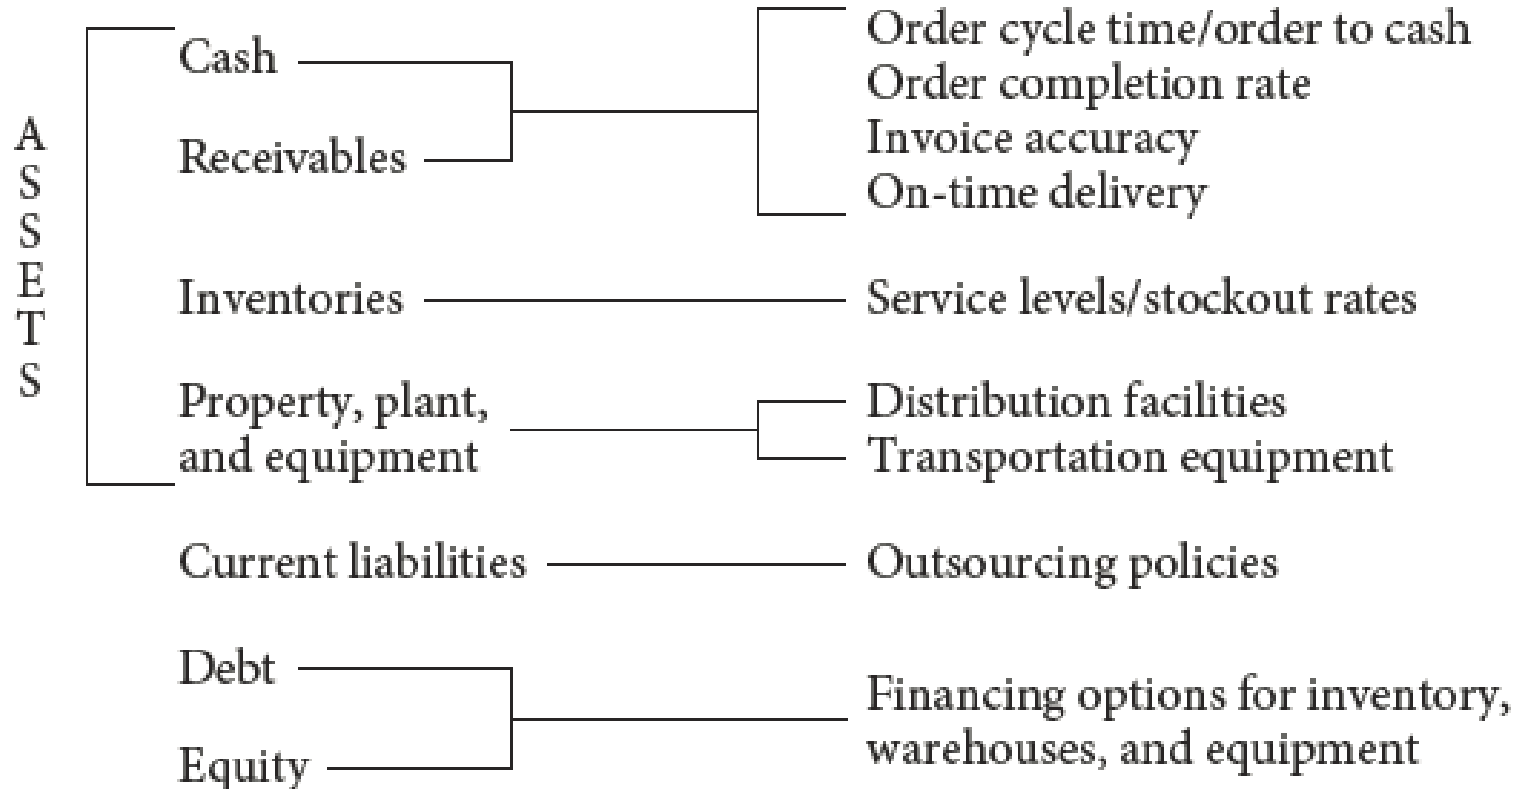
ASSETS

Cash

Receivables

Order cycle time/order to cash
Order completion rate
Invoice accuracy
On-time delivery

Inventories

Service levels/stockout rates

Property, plant, and equipment

Distribution facilities
Transportation equipment

Current liabilities

Outsourcing policies

Debt

Equity

Financing options for inventory, warehouses, and equipment